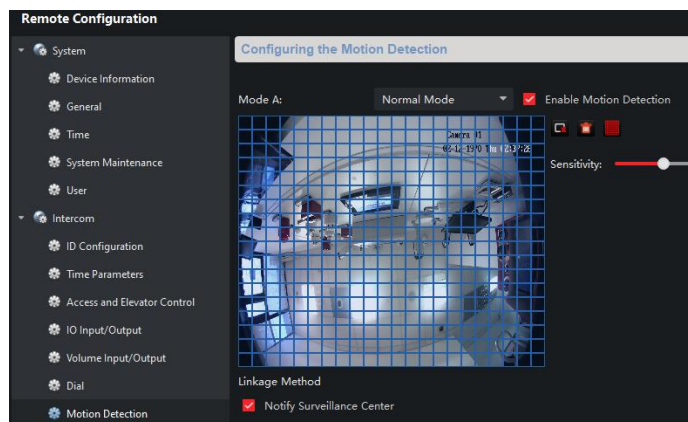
Remote Configuration

System
Device Information
General
Time
System Maintenance
User
Intercom
ID Configuration
Time Parameters
Access and Elevator Control
IO Input/Output
Volume Input/Output
Dial
Motion Detection

Configuring the Motion Detection

Mode A: Normal Mode
Enable Motion Detection

Camera 01
01-01-1970 Thu 12:37:28

Sensitivity:

Linkage Method
Notify Surveillance Center